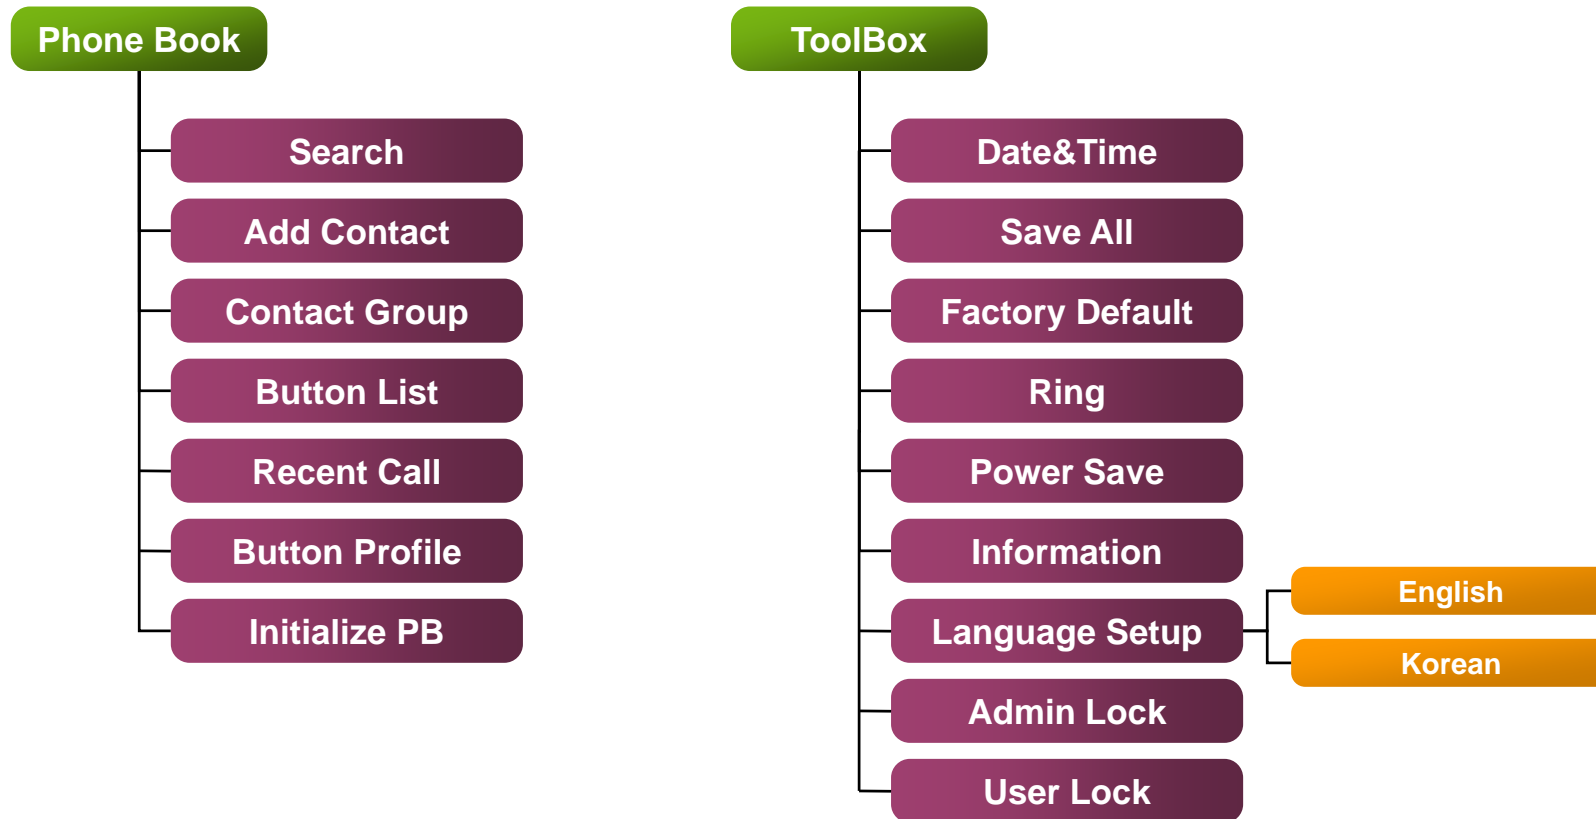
Phone Book

Search

Add Contact

Contact Group

Button List

Recent Call

Button Profile

Initialize PB

ToolBox

Date&Time

Save All

Factory Default

Ring

Power Save

Information

Language Setup

English

Korean

Admin Lock

User Lock